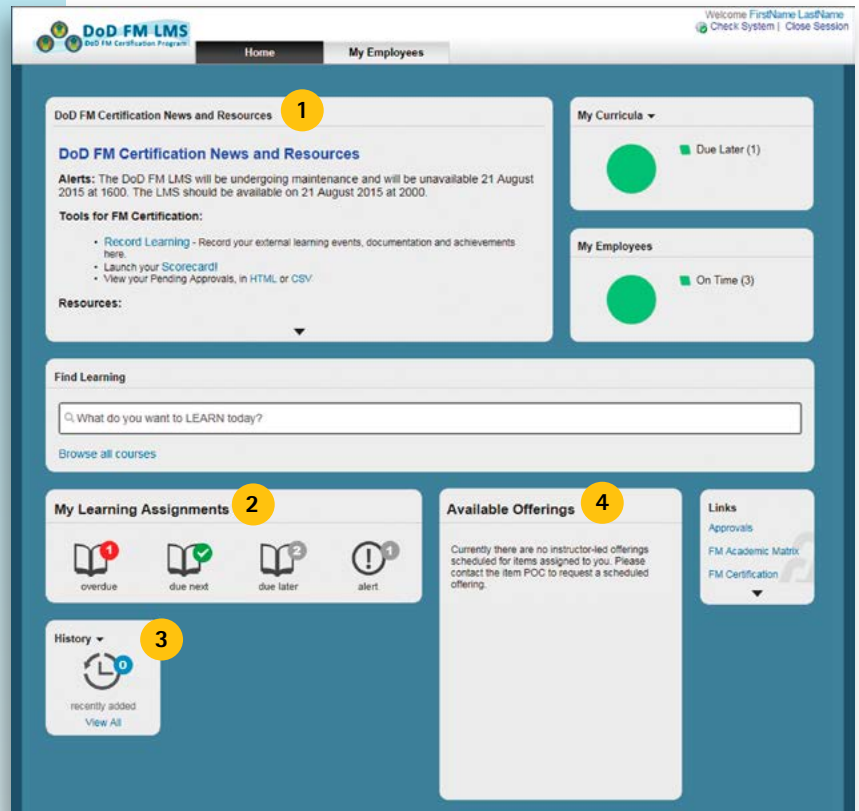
DoD FM LMS
DoD FM Certification Program

Welcome FirstName LastName
Check System | Close Session

Home
My Employees

DoD FM Certification News and Resources
1

DoD FM Certification News and Resources

Alerts: The DoD FM LMS will be undergoing maintenance and will be unavailable 21 August 2015 at 1600. The LMS should be available on 21 August 2015 at 2000.

Tools for FM Certification:

- Record Learning - Record your external learning events, documentation and achievements here.
- Launch your Scorecard!
- View your Pending Approvals, in HTML or CSV

Resources:

My Curricula
Due Later (1)

My Employees
On Time (3)

Find Learning
What do you want to LEARN today?
Browse all courses

My Learning Assignments
2
1 overdue
due next
2 due later
1 alert

Available Offerings
4
Currently there are no instructor-led offerings scheduled for items assigned to you. Please contact the item POC to request a scheduled offering.

Links
Approvals
FM Academic Matrix
FM Certification

History
3
0
recently added
View All